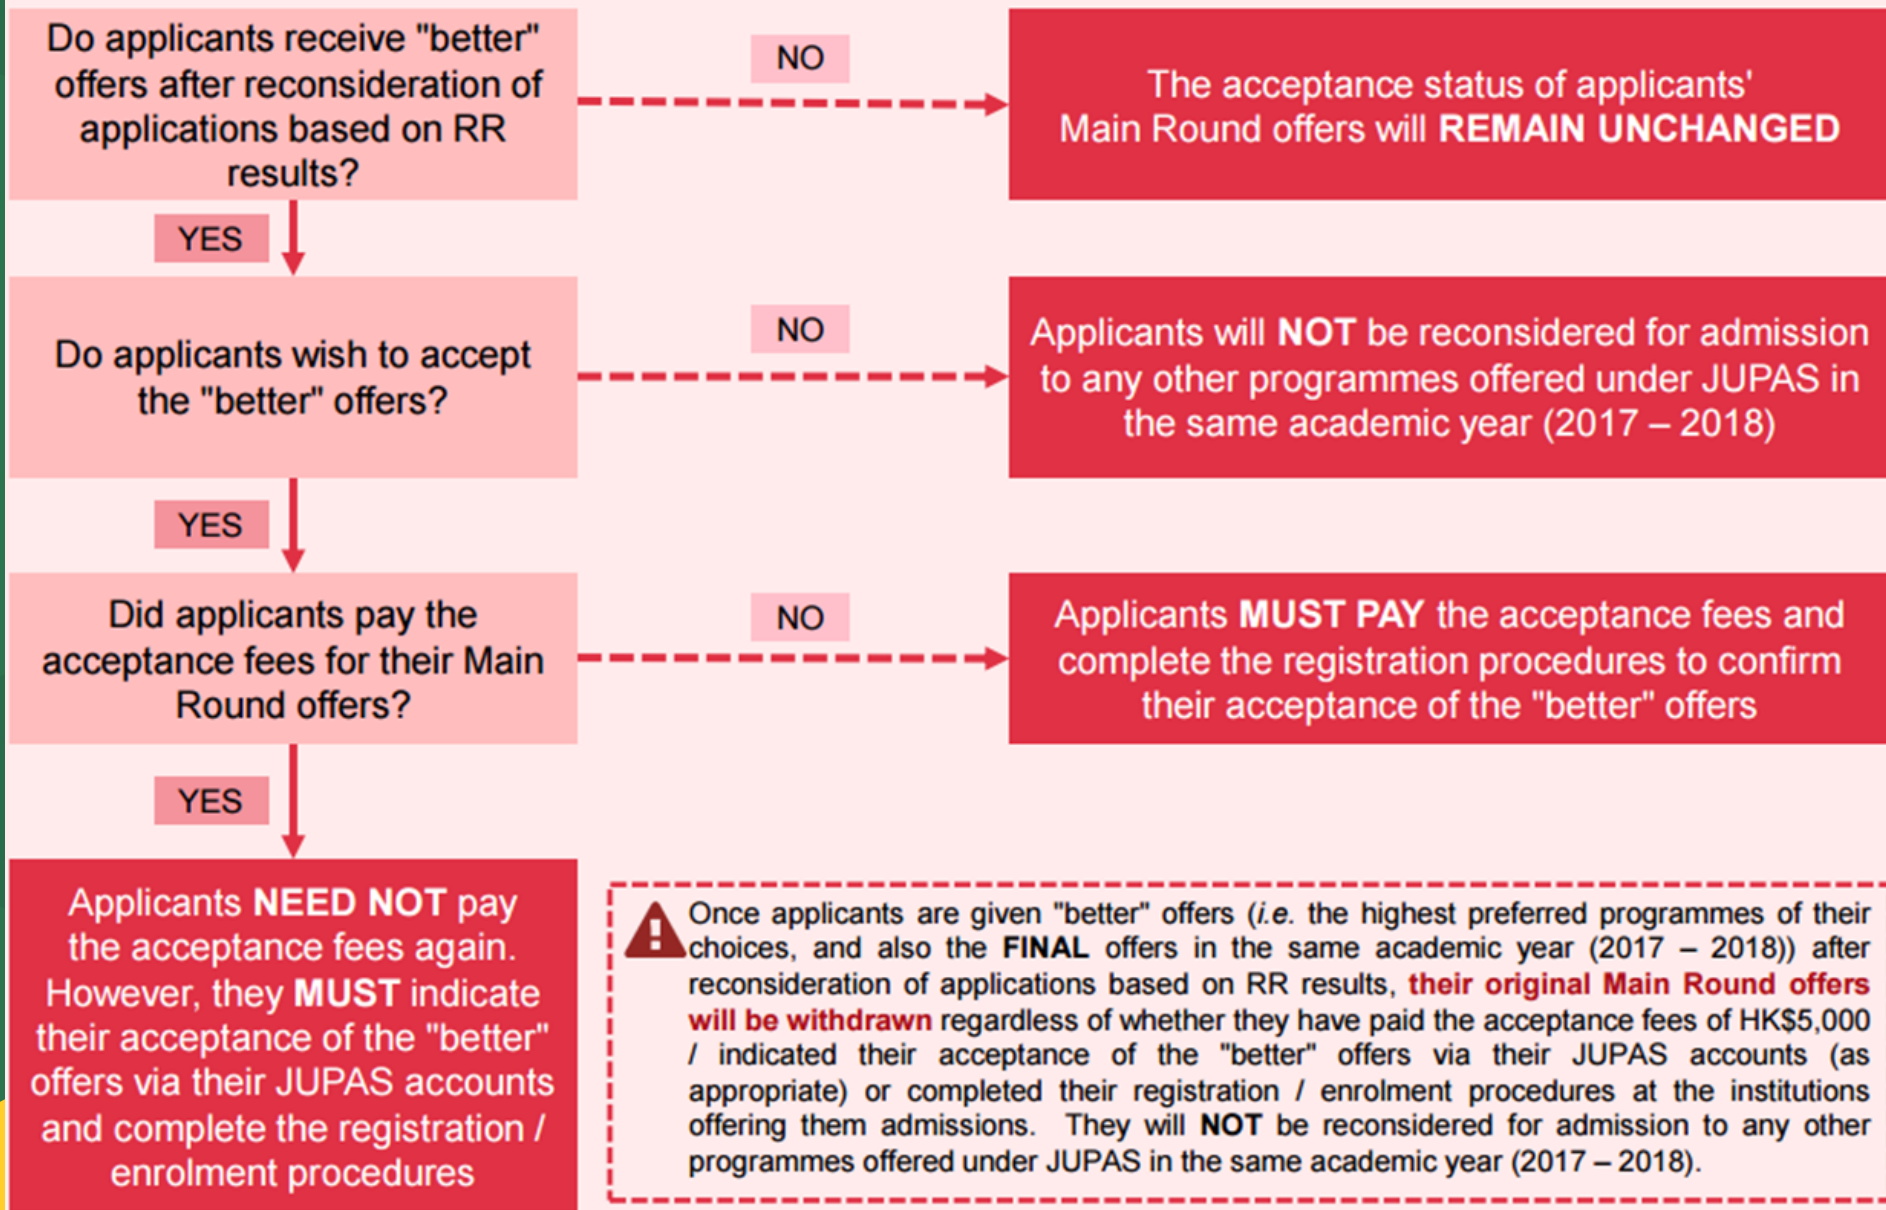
Do applicants receive "better" offers after reconsideration of applications based on RR results?

NO

The acceptance status of applicants' Main Round offers will **REMAIN UNCHANGED**

YES

Do applicants wish to accept the "better" offers?

NO

Applicants will **NOT** be reconsidered for admission to any other programmes offered under JUPAS in the same academic year (2017 – 2018)

YES

Did applicants pay the acceptance fees for their Main Round offers?

NO

Applicants **MUST PAY** the acceptance fees and complete the registration procedures to confirm their acceptance of the "better" offers

YES

Applicants **NEED NOT** pay the acceptance fees again. However, they **MUST** indicate their acceptance of the "better" offers via their JUPAS accounts and complete the registration / enrolment procedures

Once applicants are given "better" offers (*i.e.* the highest preferred programmes of their choices, and also the **FINAL** offers in the same academic year (2017 – 2018)) after reconsideration of applications based on RR results, **their original Main Round offers will be withdrawn** regardless of whether they have paid the acceptance fees of HK$5,000 / indicated their acceptance of the "better" offers via their JUPAS accounts (as appropriate) or completed their registration / enrolment procedures at the institutions offering them admissions. They will **NOT** be reconsidered for admission to any other programmes offered under JUPAS in the same academic year (2017 – 2018).